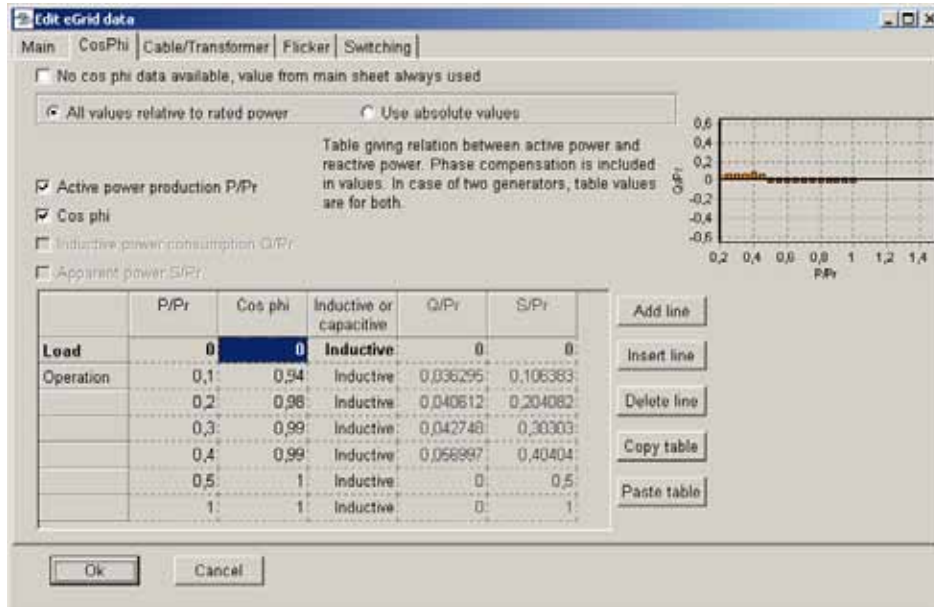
Edit eGrid data

Main | CosPhi | Cable/Transformer | Flicker | Switching

No cos phi data available, value from main sheet always used

All values relative to rated power
Use absolute values

Table giving relation between active power and reactive power. Phase compensation is included in values. In case of two generators, table values are for both.

Active power production P/Pr
Cos phi
Inductive power consumption Q/Pr
Apparent power S/Pr

0,6
0,4
0,2
0
-0,2
-0,4
-0,6
Q/Pr
0,2 0,4 0,6 0,8 1 1,2 1,4
P/Pr

| | P/Pr | Cos phi | Inductive or capacitive | Q/Pr | S/Pr |
|---|---|---|---|---|---|
| Load | 0 | 0 | Inductive | 0 | 0 |
| Operation | 0,1 | 0,94 | Inductive | 0,036295 | 0,106383 |
| | 0,2 | 0,98 | Inductive | 0,040612 | 0,204082 |
| | 0,3 | 0,99 | Inductive | 0,042748 | 0,30303 |
| | 0,4 | 0,99 | Inductive | 0,056997 | 0,40404 |
| | 0,5 | 1 | Inductive | 0 | 0,5 |
| | 1 | 1 | Inductive | 0 | 1 |

Add line
Insert line
Delete line
Copy table
Paste table

Ok
Cancel